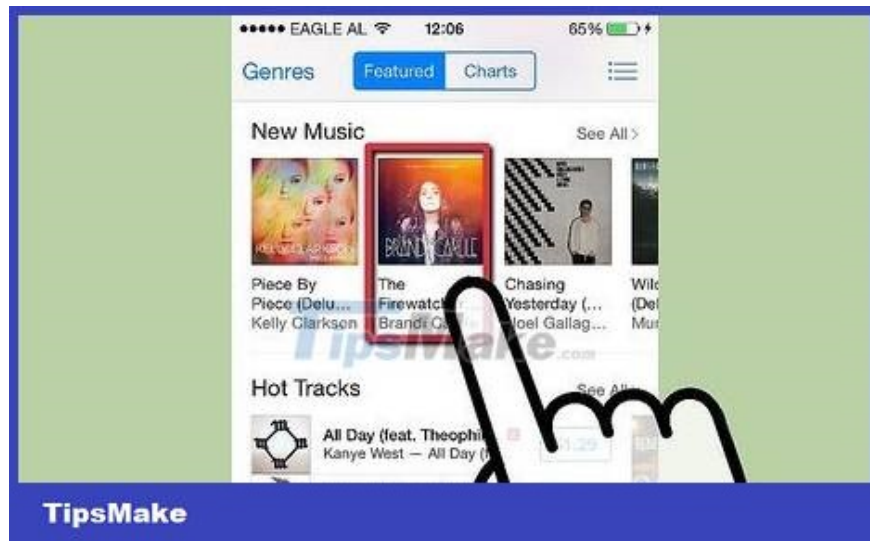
••••• EAGLE AL 12:06 65%

Genres Featured Charts

New Music See All >

Piece By Piece (Delu... Kelly Clarksen

The Firewatch... Brandi C...

Chasing Yesterday (... Noel Gallag...

Wil (De Mu

TipsMake.com

Hot Tracks See All

All Day (feat. Theophi... Kanye West — All Day (

$1.29

TipsMake